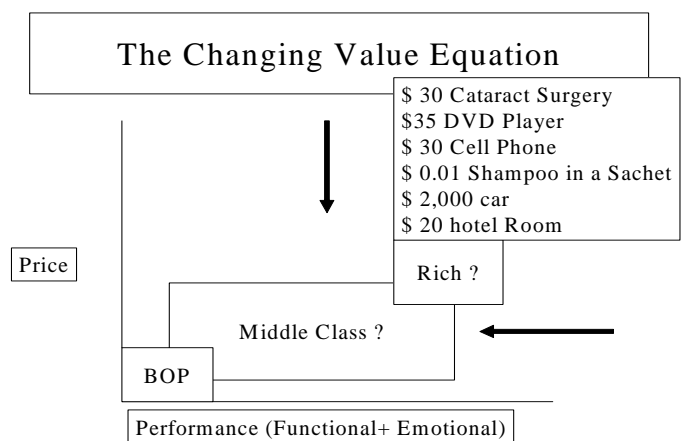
The Changing Value Equation

\$ 30 Cataract Surgery
\$35 DVD Player
\$ 30 Cell Phone
\$ 0.01 Shampoo in a Sachet
\$ 2,000 car
\$ 20 hotel Room

Price

Rich ?

Middle Class ?

BOP

Performance (Functional+ Emotional)